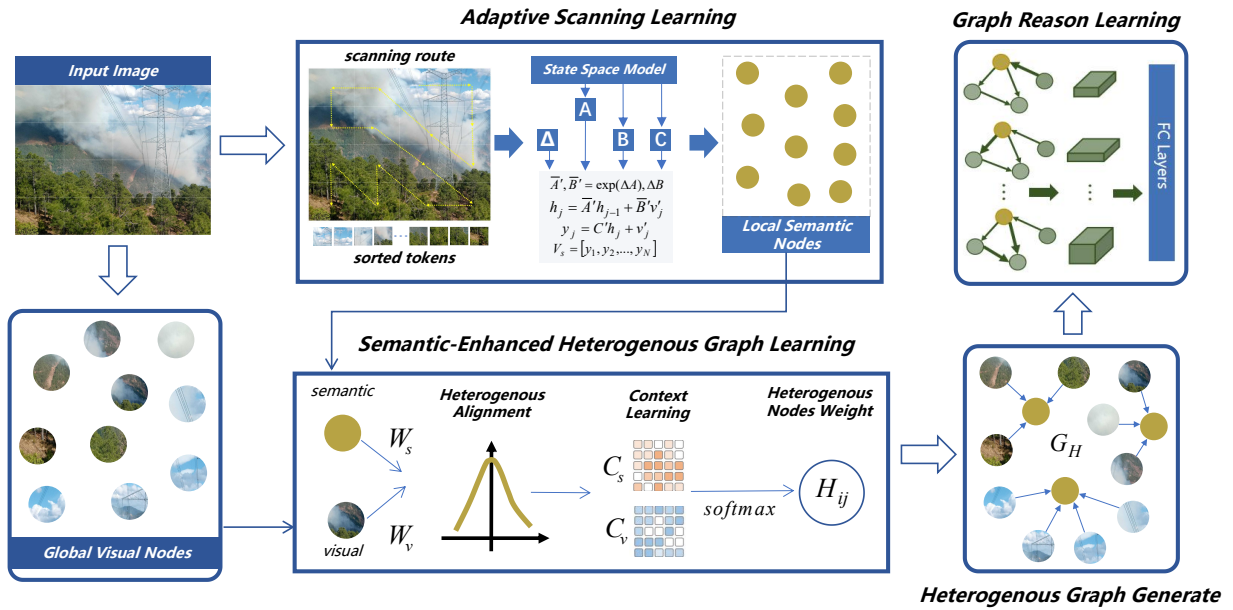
Adaptive Scanning Learning

Graph Reason Learning

Input Image

scanning route

State Space Model

A

Δ

B

C

$\overline{A}', \overline{B}' = \exp(\Delta A), \Delta B$
$h_j = \overline{A}' h_{j-1} + \overline{B}' v'_j$
$y_j = C' h_j + v'_j$
$V_s = [y_1, y_2, ..., y_N]$

sorted tokens

Local Semantic Nodes

FC Layers

⋮

⋮

Semantic-Enhanced Heterogenous Graph Learning

semantic

Heterogenous Alignment

Context Learning

Heterogenous Nodes Weight

$W_s$

$W_v$

visual

$C_s$

$C_v$

$softmax$

$H_{ij}$

$G_H$

Global Visual Nodes

Heterogenous Graph Generate